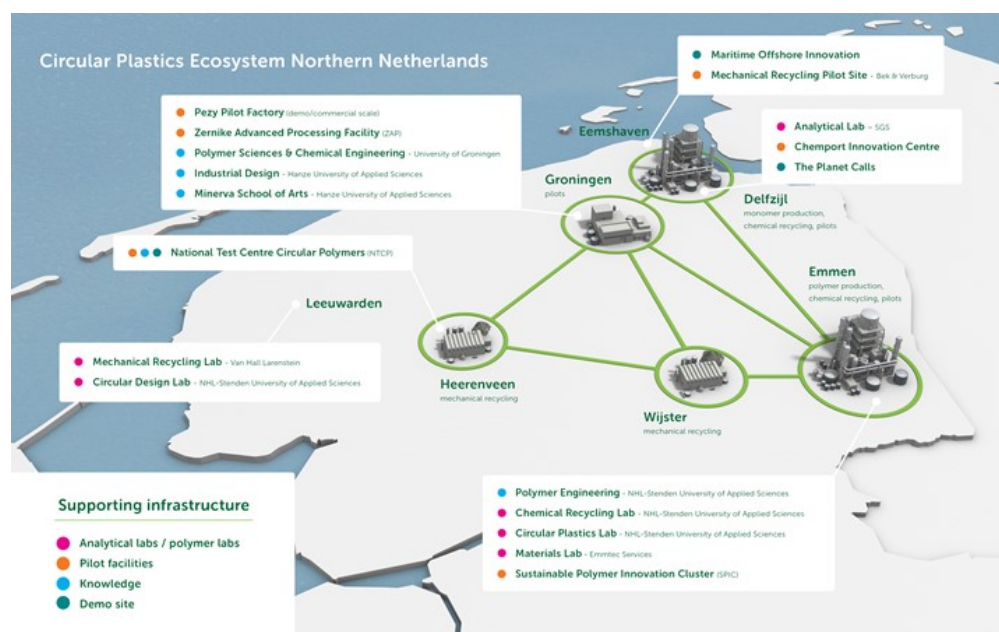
Circular Plastics Ecosystem Northern Netherlands

Maritime Offshore Innovation
Mechanical Recycling Pilot Site - Bek & Verburg

Pezy Pilot Factory (demo/commercial scale)
Zernike Advanced Processing Facility (ZAP)
Polymer Sciences & Chemical Engineering - University of Groningen
Industrial Design - Hanze University of Applied Sciences
Minerva School of Arts - Hanze University of Applied Sciences

Eemshaven

Analytical Lab - SGS
Chemport Innovation Centre
The Planet Calls

Groningen
pilots

Delfzijl
monomer production, chemical recycling, pilots

National Test Centre Circular Polymers (NTCP)

Emmen
polymer production, chemical recycling, pilots

Leeuwarden

Mechanical Recycling Lab - Van Hall Larenstein
Circular Design Lab - NHL-Stenden University of Applied Sciences

Heerenveen
mechanical recycling

Wijster
mechanical recycling

Supporting infrastructure
Analytical labs / polymer labs
Pilot facilities
Knowledge
Demo site

Polymer Engineering - NHL-Stenden University of Applied Sciences
Chemical Recycling Lab - NHL-Stenden University of Applied Sciences
Circular Plastics Lab - NHL-Stenden University of Applied Sciences
Materials Lab - Emmtec Services
Sustainable Polymer Innovation Cluster (SPIC)